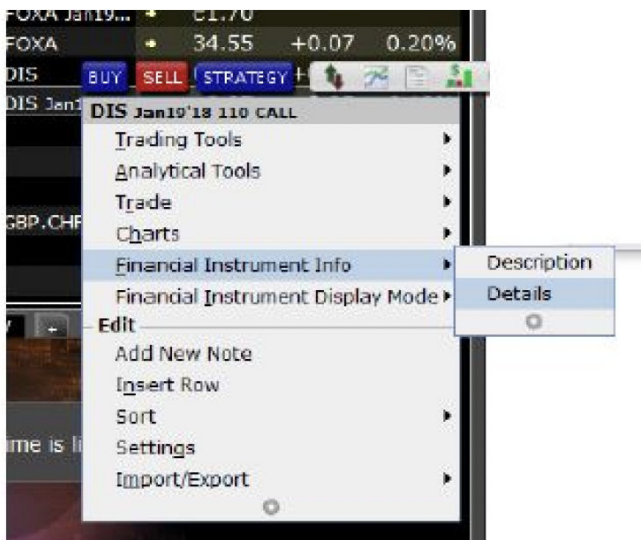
FOXA Jan19... 21.70
FOXA 34.55 +0.07 0.20%
DIS BUY SELL STRATEGY
DIS Jan1
GBP.CHF
ime is li

DIS Jan19'18 110 CALL
Trading Tools
Analytical Tools
Trade
Charts
Financial Instrument Info
Financial Instrument Display Mode
Edit
Add New Note
Insert Row
Sort
Settings
Import/Export

Description
Details